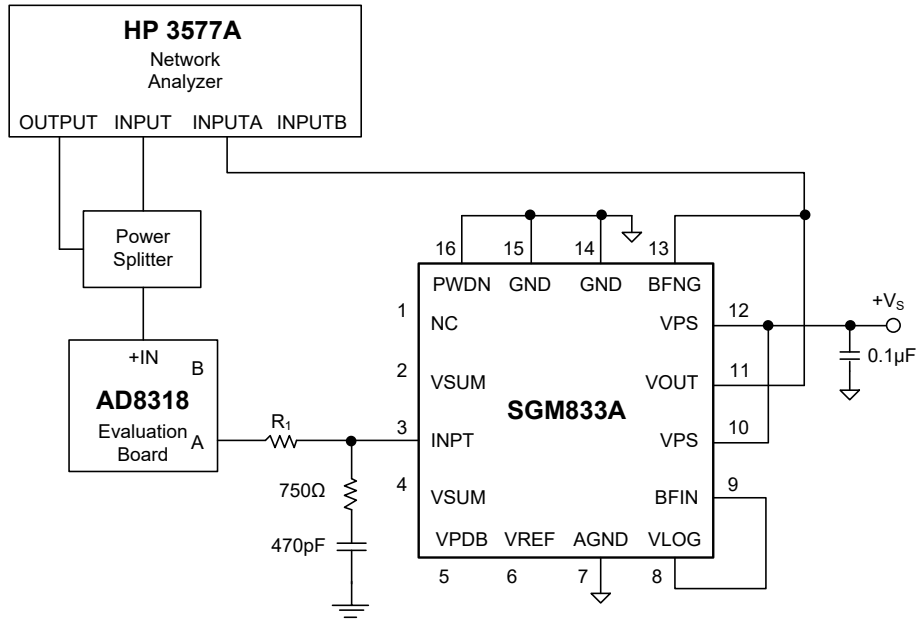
HP 3577A
Network
Analyzer
OUTPUT INPUT INPUTA INPUTB

Power
Splitter

+IN B
AD8318
Evaluation
Board A

$R_1$
750Ω
470pF

16 15 14 13
PWDN GND GND BFNG
1 NC
2 VSUM
3 INPT
4 VSUM
SGM833A
VPS 12
VOUT 11
VPS 10
BFIN 9
VPDB VREF AGND VLOG
5 6 7 8

$+V_S$
0.1µF